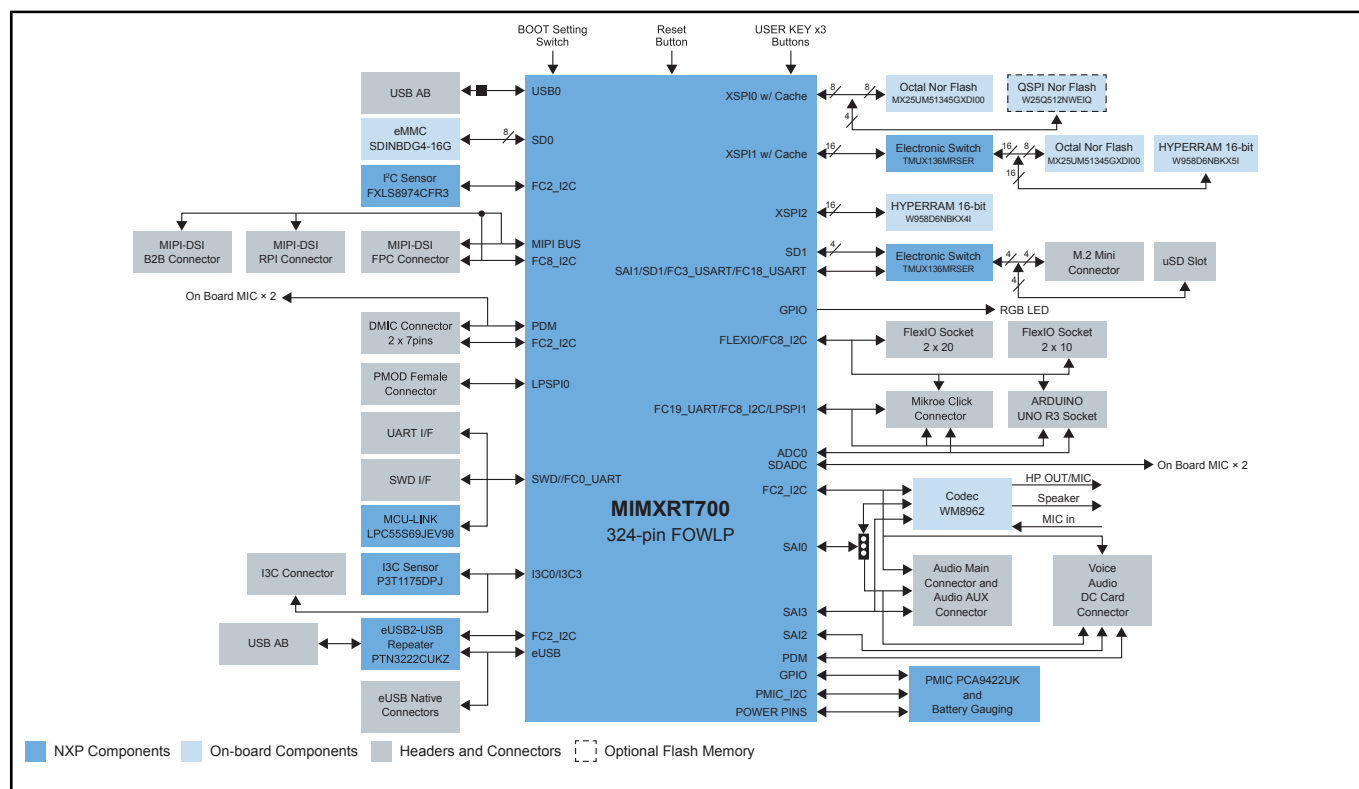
BOOT Setting Switch

Reset Button

USER KEY x3 Buttons

USB AB

USB0

eMMC SDINBDG4-16G

8

SD0

I²C Sensor FXLS8974CFR3

FC2_I2C

MIPI-DSI B2B Connector

MIPI-DSI RPI Connector

MIPI-DSI FPC Connector

MIPI BUS

FC8_I2C

On Board MIC × 2

DMIC Connector 2 x 7pins

PDM

FC2_I2C

PMOD Female Connector

LPSPI0

UART I/F

SWD I/F

SWD//FC0_UART

MCU-LINK LPC55S69JEV98

I3C Connector

I3C Sensor P3T1175DPJ

I3C0/I3C3

USB AB

eUSB2-USB Repeater PTN3222CUKZ

FC2_I2C

eUSB

eUSB Native Connectors

MIMXRT700

324-pin FOWLP

XSPI0 w/ Cache

8

8

4

Octal Nor Flash MX25UM51345GXDI00

QSPI Nor Flash W25Q512NWEIQ

XSPI1 w/ Cache

16

Electronic Switch TMUX136MRSER

16

8

16

Octal Nor Flash MX25UM51345GXDI00

HYPERRAM 16-bit W958D6NBKX5I

XSPI2

16

HYPERRAM 16-bit W958D6NBKX4I

SD1

SAI1/SD1/FC3_USART/FC18_USART

4

Electronic Switch TMUX136MRSER

4

4

4

M.2 Mini Connector

uSD Slot

GPIO

RGB LED

FLEXIO/FC8_I2C

FlexIO Socket 2 x 20

FlexIO Socket 2 x 10

FC19_UART/FC8_I2C/LPSPI1

Mikroe Click Connector

ARDUINO UNO R3 Socket

ADC0

SDADC

On Board MIC × 2

FC2_I2C

Codec WM8962

HP OUT/MIC

Speaker

MIC in

SAI0

Audio Main Connector and Audio AUX Connector

Voice Audio DC Card Connector

SAI3

SAI2

PDM

GPIO

PMIC_I2C

POWER PINS

PMIC PCA9422UK and Battery Gauging

NXP Components

On-board Components

Headers and Connectors

Optional Flash Memory